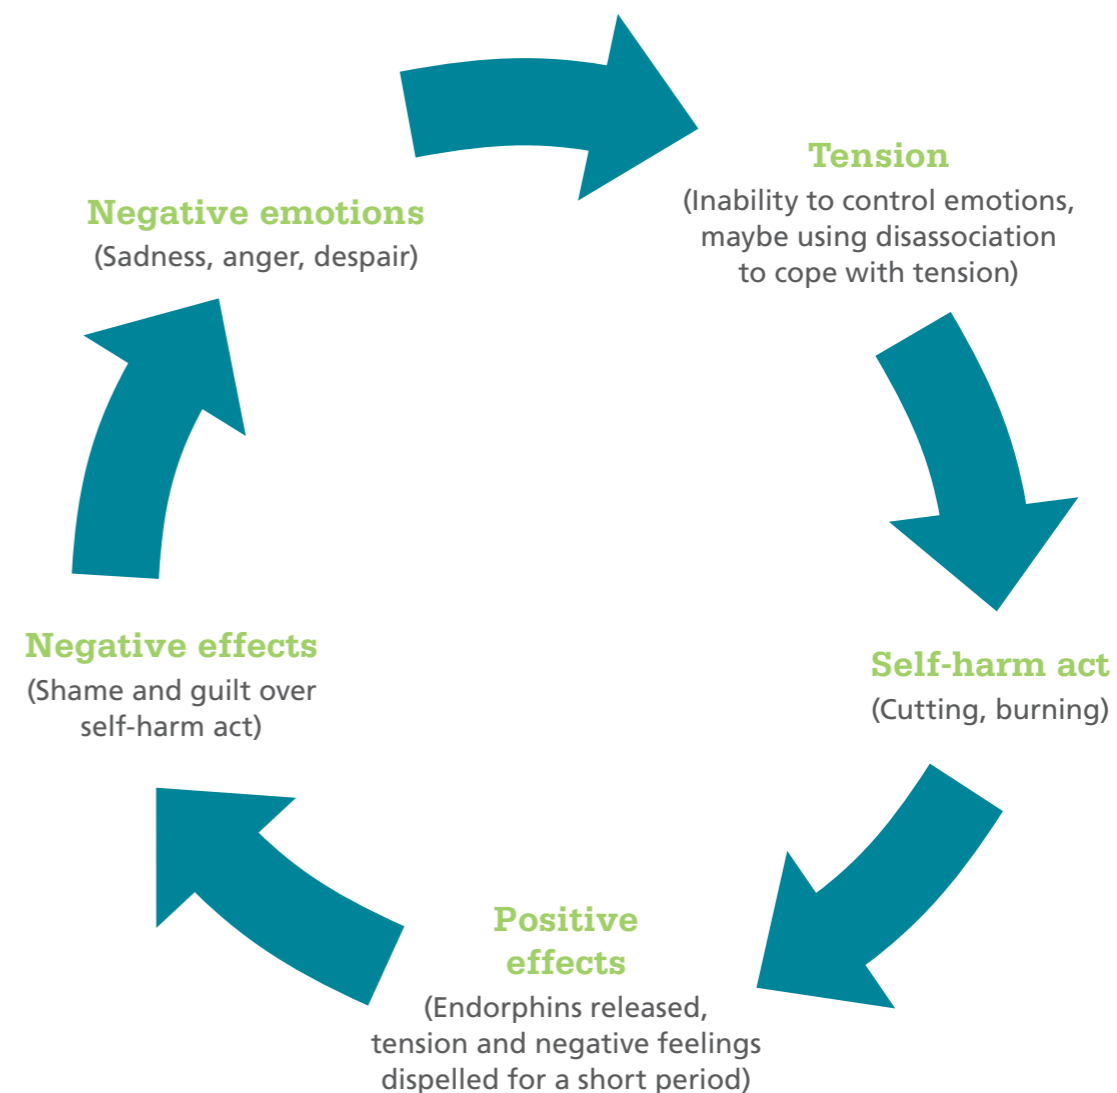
Tension
(Inability to control emotions, maybe using disassociation to cope with tension)

Self-harm act
(Cutting, burning)

Positive effects
(Endorphins released, tension and negative feelings dispelled for a short period)

Negative effects
(Shame and guilt over self-harm act)

Negative emotions
(Sadness, anger, despair)